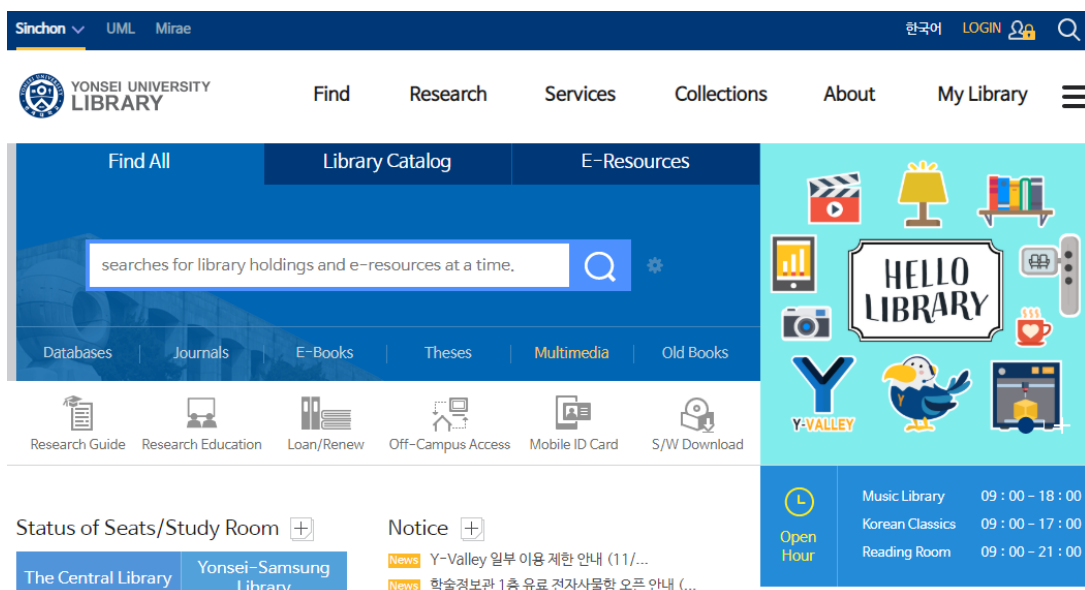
Sinchon UML Mirae

한국어 LOGIN

YONSEI UNIVERSITY LIBRARY

Find Research Services Collections About My Library

Find All Library Catalog E-Resources

searches for library holdings and e-resources at a time.

Databases Journals E-Books Theses Multimedia Old Books

Research Guide Research Education Loan/Renew Off-Campus Access Mobile ID Card S/W Download

HELLO LIBRARY

Y-VALLEY

Status of Seats/Study Room

The Central Library Yonsei-Samsung Library

Notice

News Y-Valley 일부 이용 제한 안내 (11/...

News 학술정보관 1층 유료 전자사물함 오픈 안내 (...

Open Hour

| Music Library | 09 : 00 - 18 : 00 |
|---|---|
| Korean Classics | 09 : 00 - 17 : 00 |
| Reading Room | 09 : 00 - 21 : 00 |